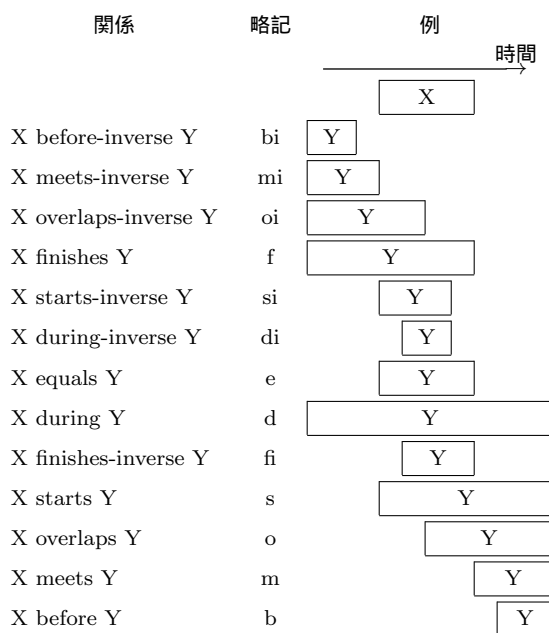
| 関係 | 略記 | 例 |
|---|---|---|
| | | 時間 |
| | | X |
| X before-inverse Y | bi | Y |
| X meets-inverse Y | mi | Y |
| X overlaps-inverse Y | oi | Y |
| X finishes Y | f | Y |
| X starts-inverse Y | si | Y |
| X during-inverse Y | di | Y |
| X equals Y | e | Y |
| X during Y | d | Y |
| X finishes-inverse Y | fi | Y |
| X starts Y | s | Y |
| X overlaps Y | o | Y |
| X meets Y | m | Y |
| X before Y | b | Y |